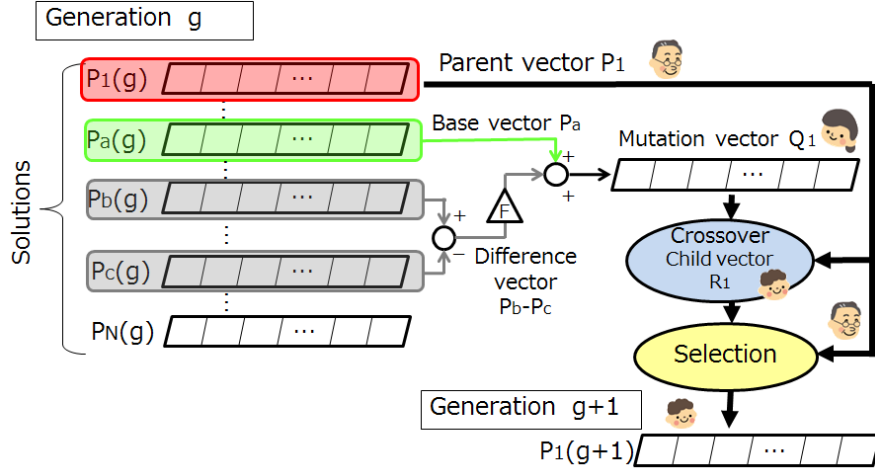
Generation g

Solutions

$P_1(g)$ ...

$P_a(g)$ ...

$P_b(g)$ ...

$P_c(g)$ ...

$P_N(g)$ ...

Parent vector $P_1$

Base vector $P_a$

Mutation vector $Q_1$

+

+

...

F

+

−

Difference vector $P_b$-$P_c$

Crossover
Child vector
$R_1$

Selection

Generation g+1

$P_1(g+1)$ ...